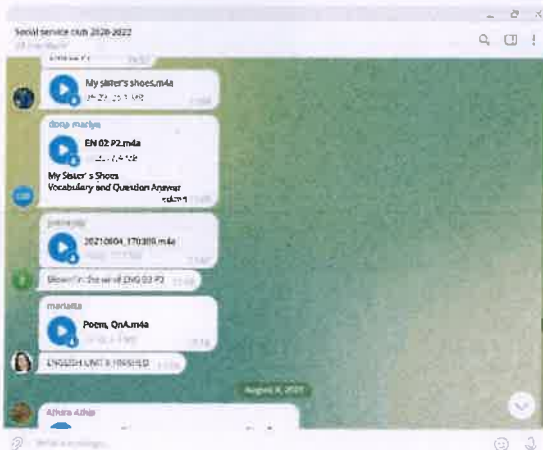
Social service club 2020-2022

My sister's shoes.m4a

deep mariya
EN 02 P2.m4a
My Sister's Shoes
Vocabulary and Question Answer

20210804_170309.m4a

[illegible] ENG 02 P2

marietta
Poem, QnA.m4a

ENGLISH UNIT 8 FINISHED

August 4, 2021

Afnan Adnan